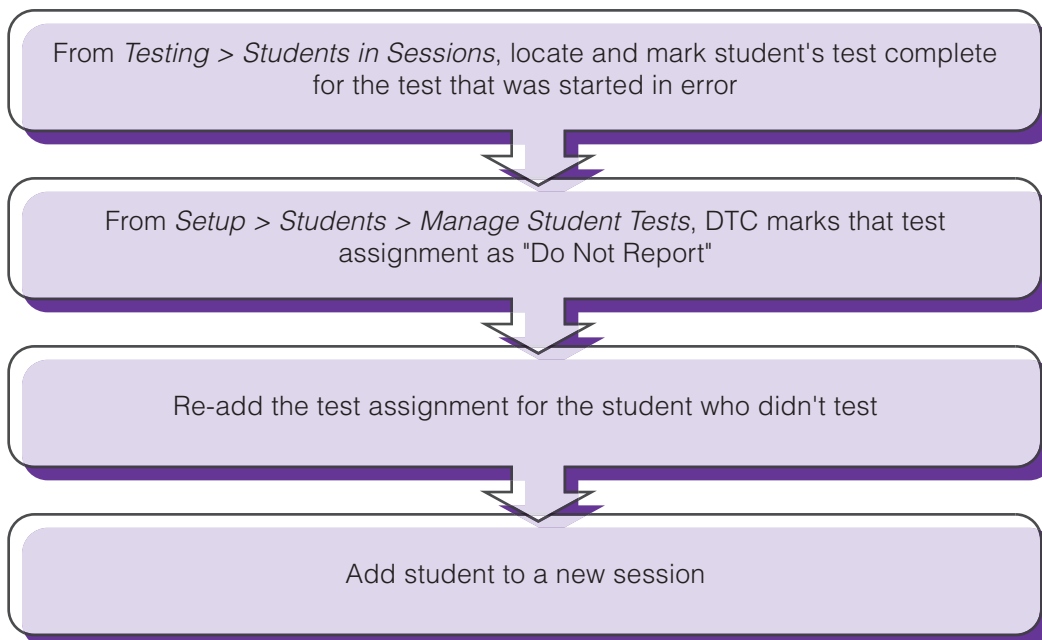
From Testing > Students in Sessions, locate and mark student's test complete for the test that was started in error

From Setup > Students > Manage Student Tests, DTC marks that test assignment as "Do Not Report"

Re-add the test assignment for the student who didn't test

Add student to a new session